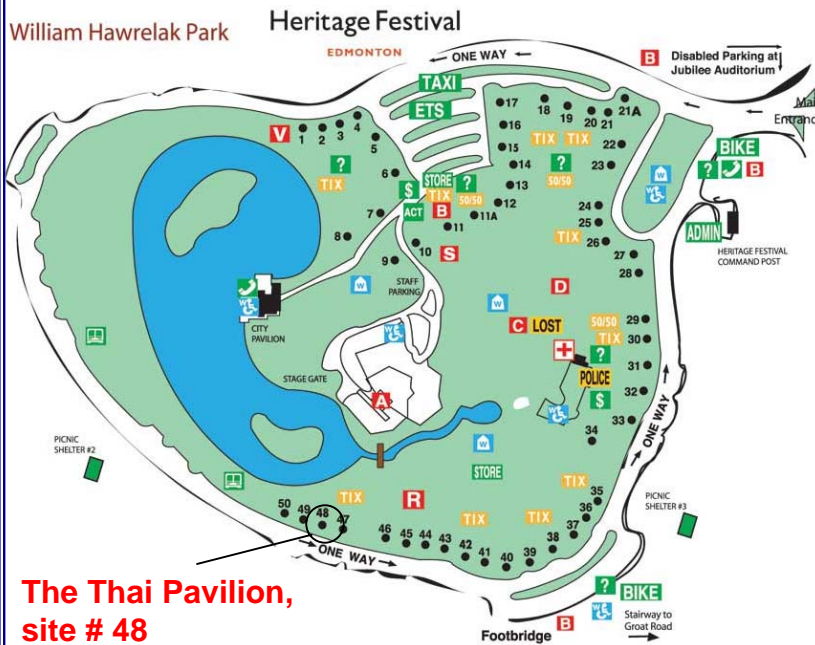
William Hawrelak Park

Heritage Festival
EDMONTON

ONE WAY

B Disabled Parking at Jubilee Auditorium

Mai
Entranc

TAXI
ETS

V 1 2 3 4 5

17 18 19 20 21 21A
16
TIX TIX
15 22
14 ? 23
13 50/50
12
11A
11
24
25
TIX 26
27
28

? TIX
6 $ STORE TIX ? 50/50
7 ACT B
8
9 10 S

STAFF PARKING

CITY PAVILION

STAGE GATE

A

D

C LOST
50/50 29
TIX 30
?
POLICE
31
32
$
33
34

ONE WAY

BIKE
? B
ADMIN
HERITAGE FESTIVAL COMMAND POST

PICNIC SHELTER #2

STORE

TIX
R
TIX
TIX
TIX
35
36
37
38
39
40
41
42
43
44
45
46
47
48
49
50

ONE WAY

PICNIC SHELTER #3

? BIKE
Stairway to Groat Road

Footbridge B

The Thai Pavilion, site # 48